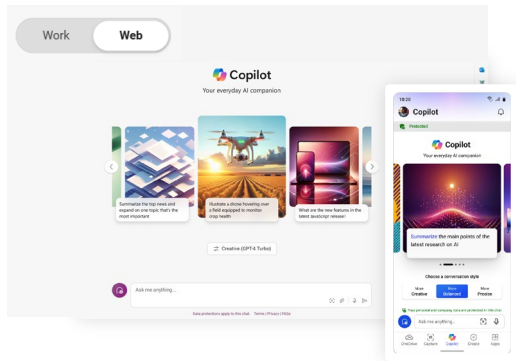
Work
Web

Copilot
Your everyday AI companion

Summarize the top news and expand on one topic that's the most important

Illustrate a drone hovering over a field equipped to monitor crop health

What are the new features in the latest JavaScript release?

Creative (GPT-4 Turbo)

Ask me anything...

Data protections apply to this chat · Terms | Privacy | FAQs

10:28

Copilot

Protected

Copilot
Your everyday AI companion

Summarize the main points of the latest research on AI

Choose a conversation style

More Creative
More Balanced
More Precise

Your personal and company data are protected in this chat

Ask me anything...

OneDrive
Capture
Copilot
Create
Apps